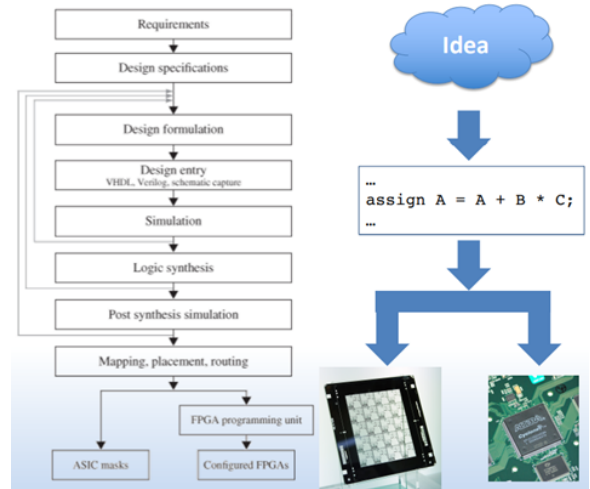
Requirements

Design specifications

Design formulation

Design entry
VHDL, Verilog, schematic capture

Simulation

Logic synthesis

Post synthesis simulation

Mapping, placement, routing

FPGA programming unit

ASIC masks

Configured FPGAs

Idea

…
assign A = A + B * C;
…